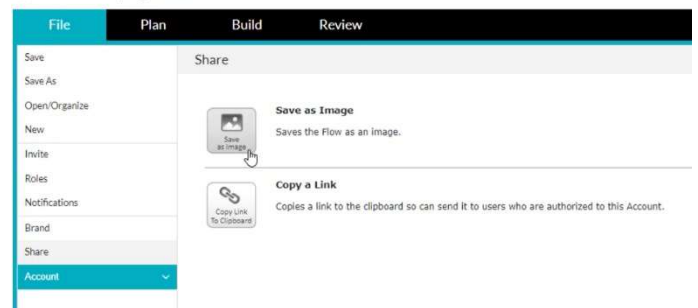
File
Plan
Build
Review

Save
Save As
Open/Organize
New
Invite
Roles
Notifications
Brand
Share
Account

Share

Save as Image
Save as Image
Saves the Flow as an image.

Copy Link To Clipboard
Copy a Link
Copies a link to the clipboard so can send it to users who are authorized to this Account.